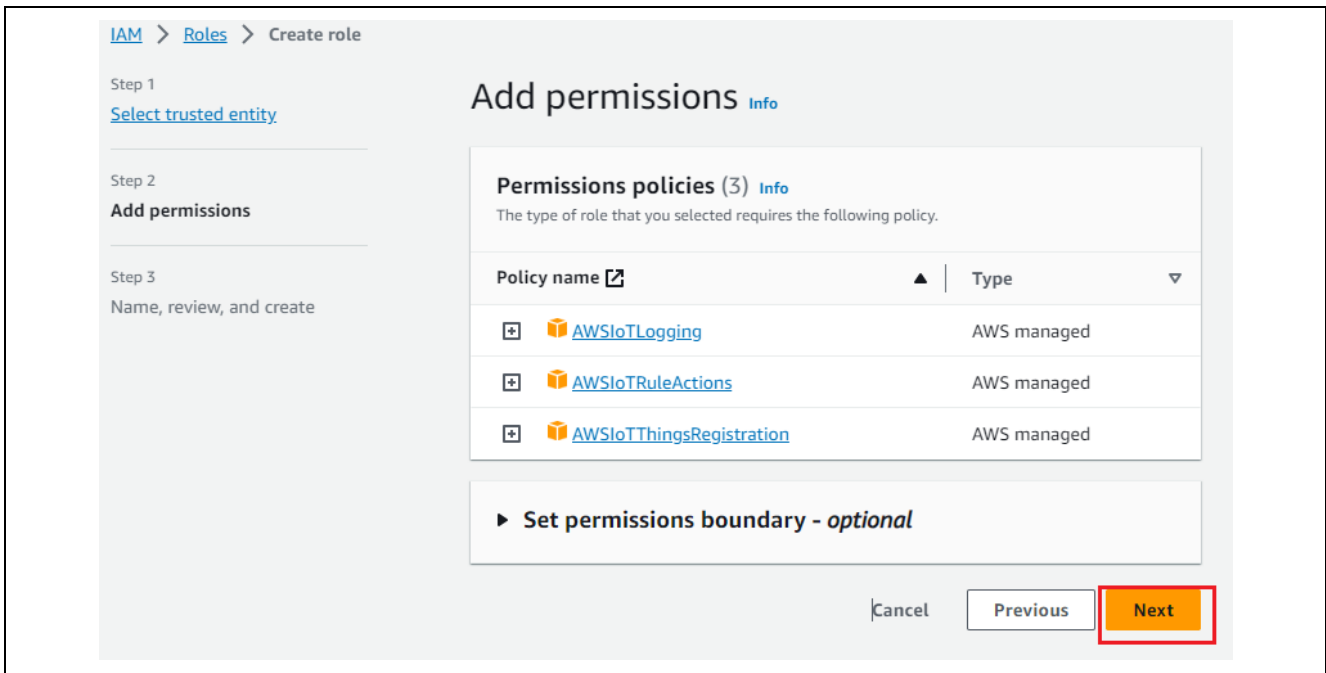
IAM > Roles > Create role

Step 1
Select trusted entity

Step 2
Add permissions

Step 3
Name, review, and create

Add permissions Info

Permissions policies (3) Info
The type of role that you selected requires the following policy.

| Policy name | Type |
|---|---|
| AWSIoTLogging | AWS managed |
| AWSIoTRuleActions | AWS managed |
| AWSIoTThingsRegistration | AWS managed |

Set permissions boundary - *optional*

Cancel Previous Next